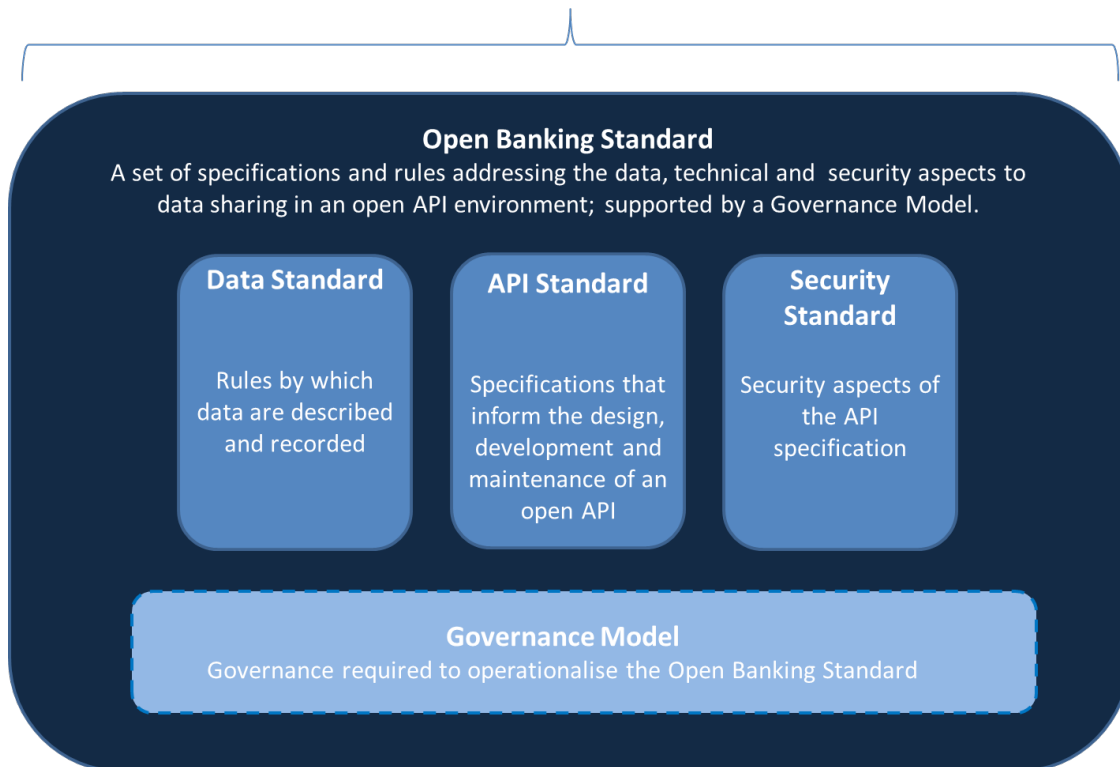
**Open Banking Standard**
A set of specifications and rules addressing the data, technical and security aspects to data sharing in an open API environment; supported by a Governance Model.

**Data Standard**
Rules by which data are described and recorded

**API Standard**
Specifications that inform the design, development and maintenance of an open API

**Security Standard**
Security aspects of the API specification

**Governance Model**
Governance required to operationalise the Open Banking Standard